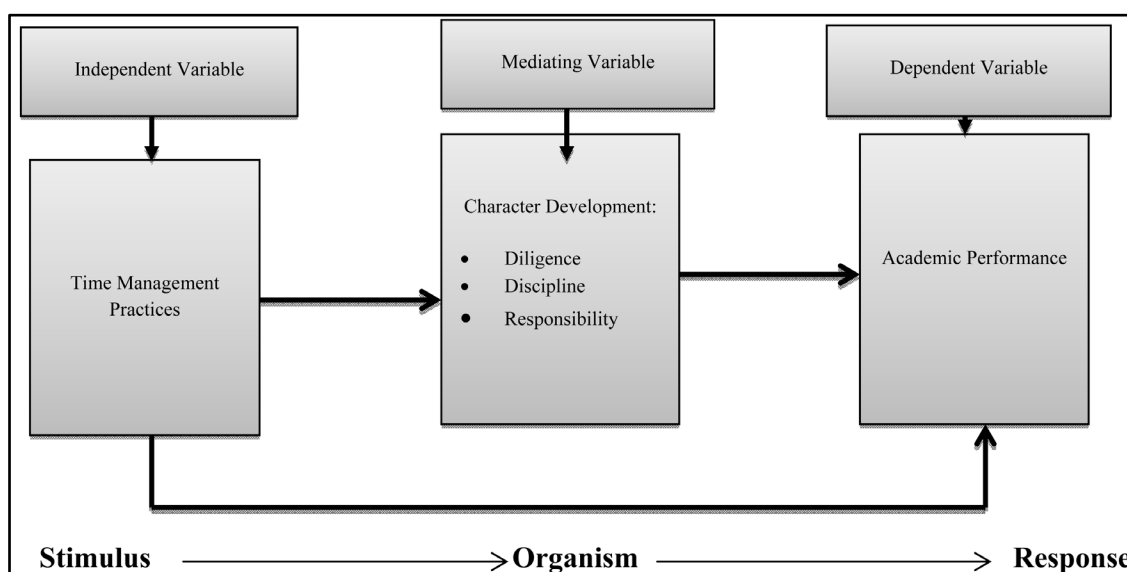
Independent Variable

Mediating Variable

Dependent Variable

Time Management Practices

Character Development:

- Diligence
- Discipline
- Responsibility

Academic Performance

Stimulus → Organism → Response